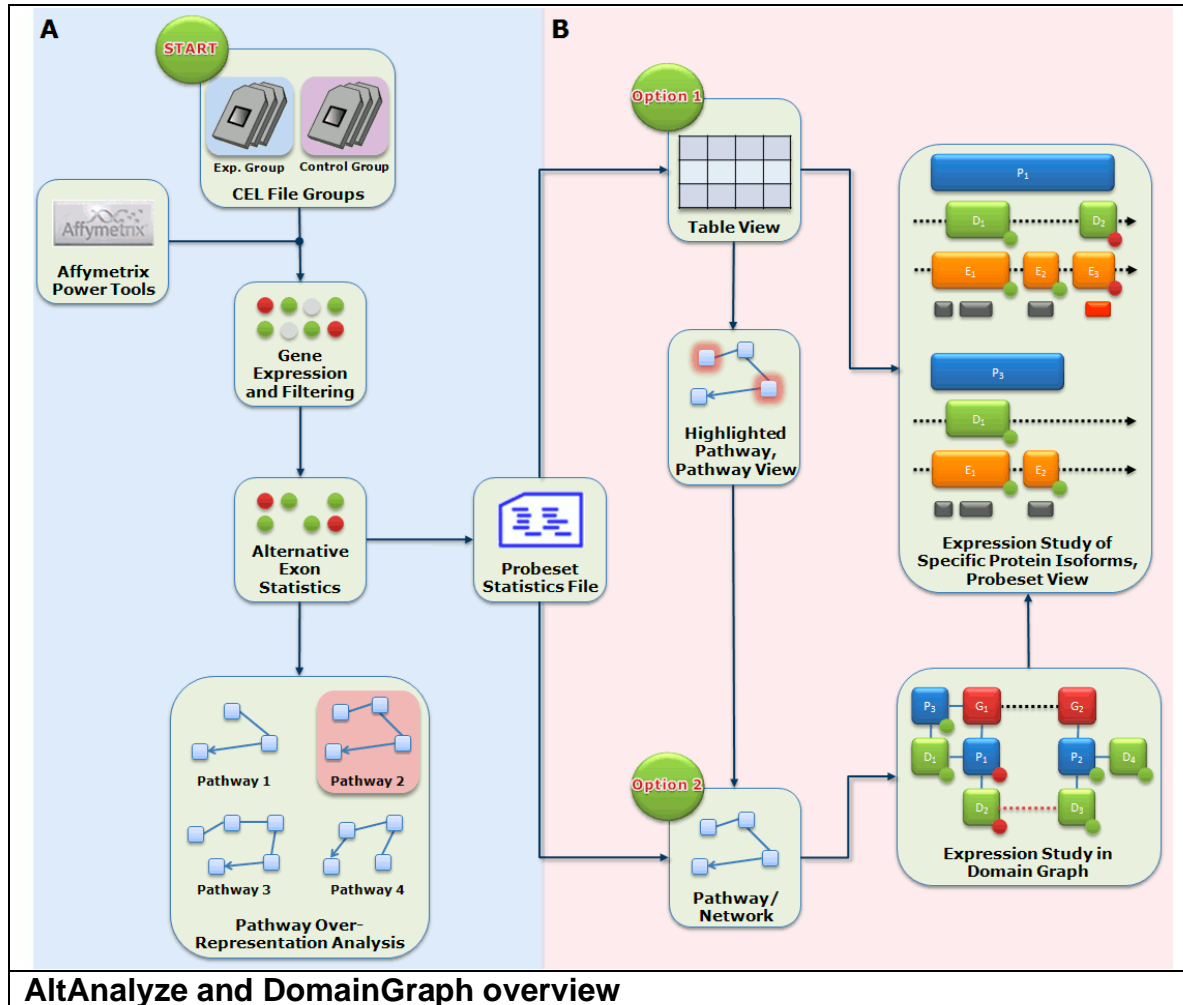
A

START

Exp. Group

Control Group

CEL File Groups

Affymetrix

Affymetrix Power Tools

Gene Expression and Filtering

Alternative Exon Statistics

Pathway 1

Pathway 2

Pathway 3

Pathway 4

Pathway Over-Representation Analysis

Probeset Statistics File

B

Option 1

Table View

Highlighted Pathway, Pathway View

Option 2

Pathway/ Network

$P_1$

$D_1$

$D_2$

$E_1$

$E_2$

$E_3$

$P_3$

$D_1$

$E_1$

$E_2$

Expression Study of Specific Protein Isoforms, Probeset View

$P_3$

$G_1$

$G_2$

$D_1$

$P_1$

$P_2$

$D_4$

$D_2$

$D_3$

Expression Study in Domain Graph

AltAnalyze and DomainGraph overview